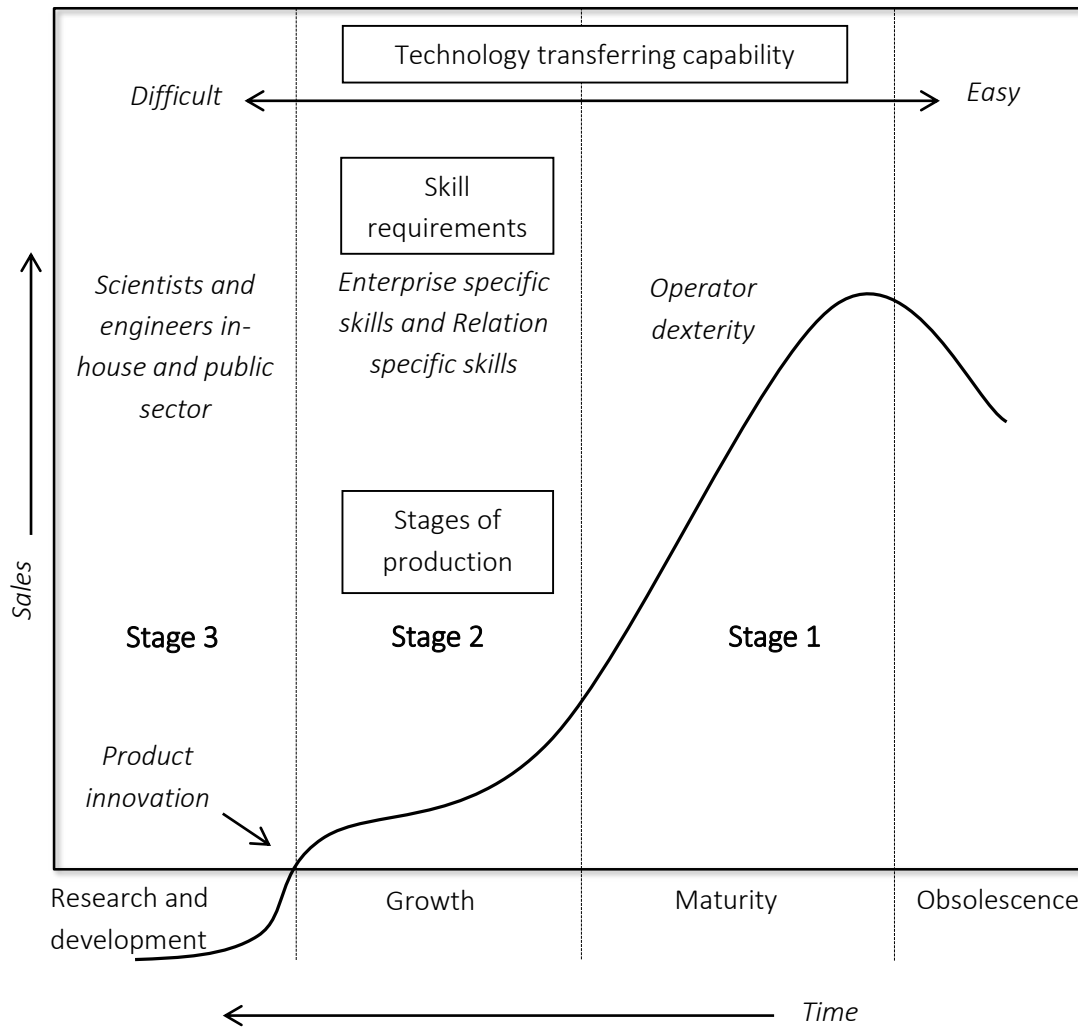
Technology transferring capability

Difficult

Easy

Skill requirements

Scientists and engineers in-house and public sector

Enterprise specific skills and Relation specific skills

Operator dexterity

Sales

Stages of production

Stage 3

Stage 2

Stage 1

Product innovation

Research and development

Growth

Maturity

Obsolescence

Time